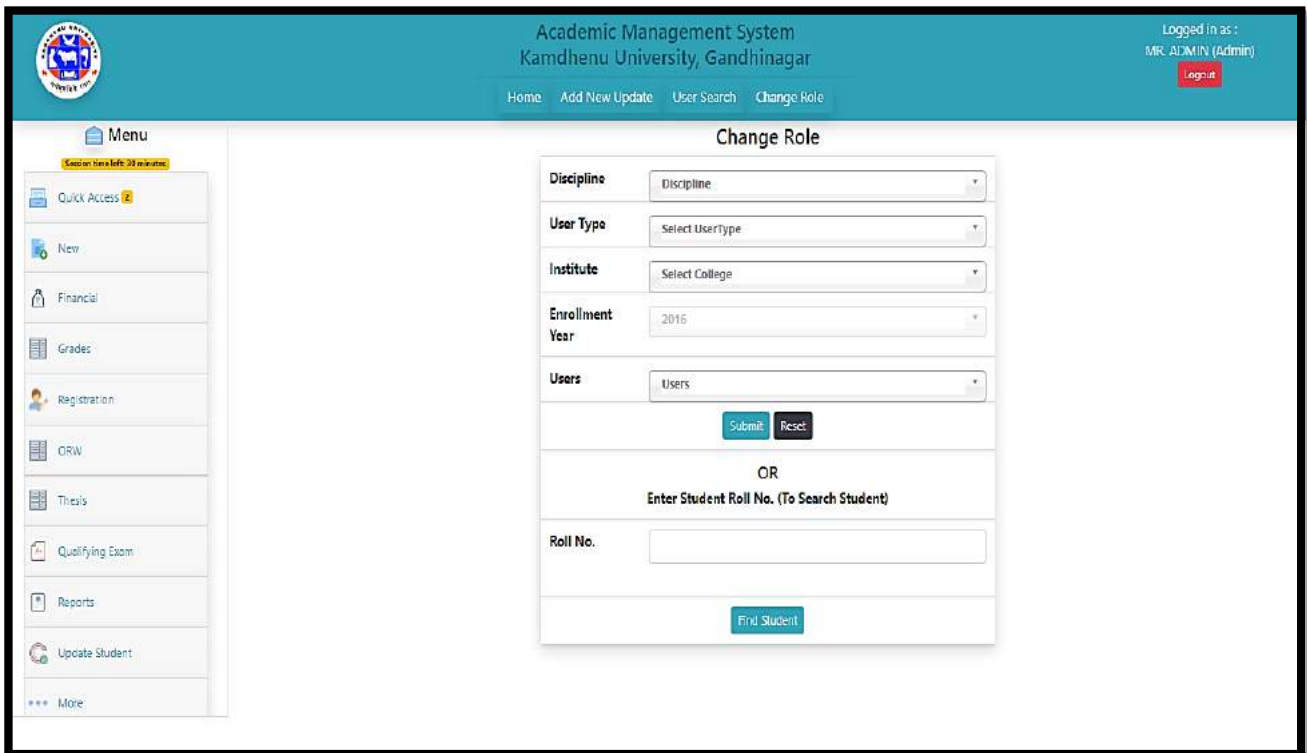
Academic Management System
Kamdhenu University, Gandhinagar

Home Add New Update User Search Change Role

Logged in as :
MR. ADMIN (Admin)
Logout

Menu
Session time left: 30 minutes

Quick Access 2
New
Financial
Grades
Registration
ORW
Thesis
Qualifying Exam
Reports
Update Student
More

Change Role

| | |
|---|---|
| Discipline | Discipline |
| User Type | Select UserType |
| Institute | Select College |
| Enrollment Year | 2016 |
| Users | Users |

Submit Reset

OR
Enter Student Roll No. (To Search Student)

Roll No.

Find Student